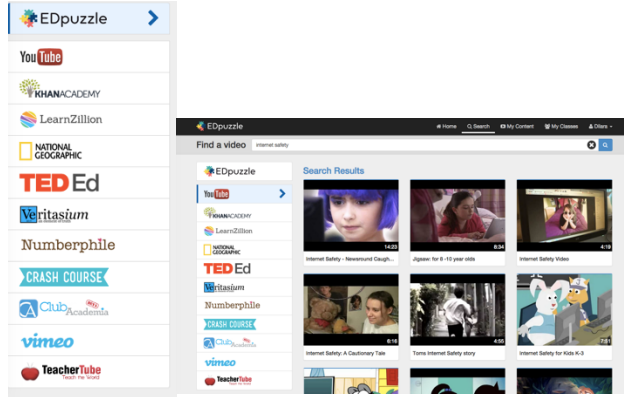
EDpuzzle
YouTube
KHANACADEMY
LearnZillion
NATIONAL GEOGRAPHIC
TED Ed
Veritasium
Numberphile
CRASH COURSE
Club Academia
vimeo
TeacherTube
Teach the World

EDpuzzle
Home
Search
My Content
My Classes
Dilara
Find a video
internet safety
EDpuzzle
YouTube
KHANACADEMY
LearnZillion
NATIONAL GEOGRAPHIC
TED Ed
Veritasium
Numberphile
CRASH COURSE
Club Academia
vimeo
TeacherTube
Search Results
14:23
Internet Safety - Newsround Caugh...
8:34
Jigsaw: for 8 -10 year olds
4:19
Internet Safety Video
6:16
Internet Safety: A Cautionary Tale
4:55
Toms Internet Safety story
7:01
Internet Safety for Kids K-3